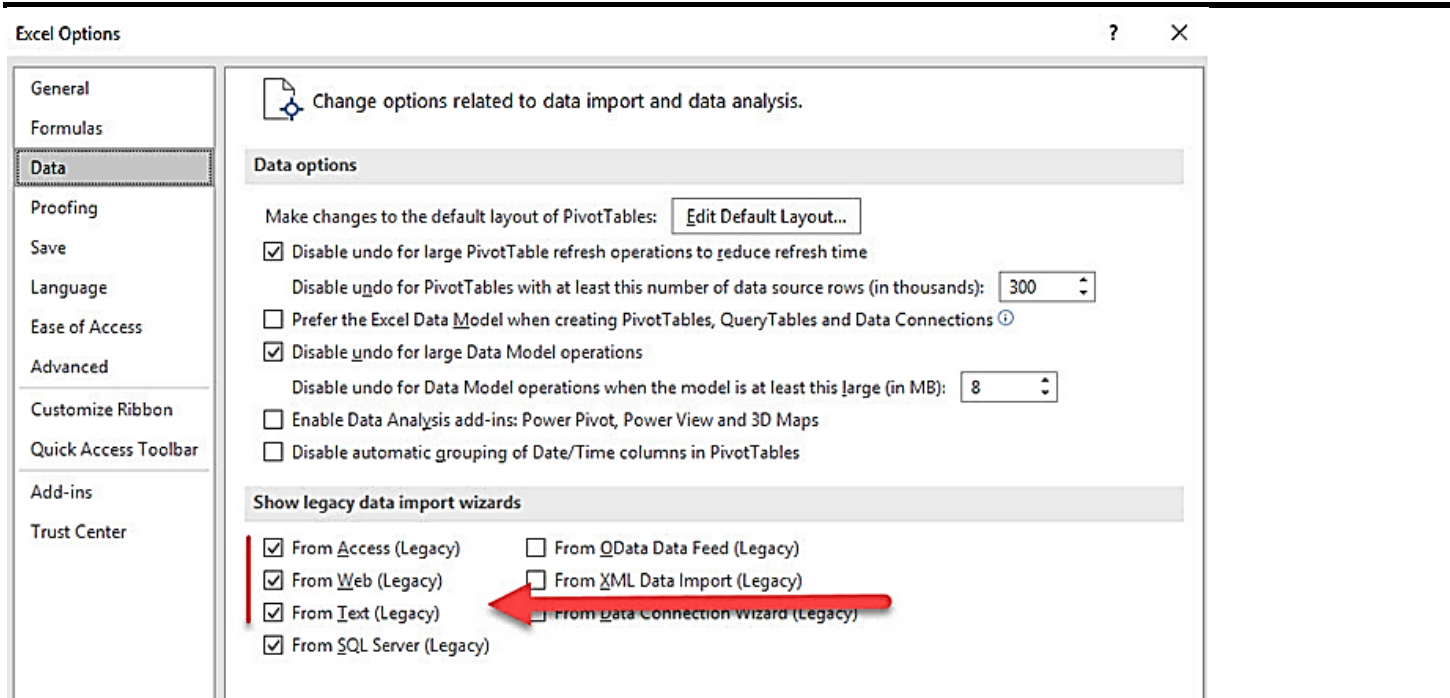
Excel Options

?

X

General
Formulas
Data
Proofing
Save
Language
Ease of Access
Advanced
Customize Ribbon
Quick Access Toolbar
Add-ins
Trust Center

Change options related to data import and data analysis.

Data options

Make changes to the default layout of PivotTables: Edit Default Layout...

☑ Disable undo for large PivotTable refresh operations to reduce refresh time

Disable undo for PivotTables with at least this number of data source rows (in thousands): 300

☐ Prefer the Excel Data Model when creating PivotTables, QueryTables and Data Connections ⓘ

☑ Disable undo for large Data Model operations

Disable undo for Data Model operations when the model is at least this large (in MB): 8

☐ Enable Data Analysis add-ins: Power Pivot, Power View and 3D Maps

☐ Disable automatic grouping of Date/Time columns in PivotTables

Show legacy data import wizards

☑ From Access (Legacy)
☑ From Web (Legacy)
☑ From Text (Legacy)
☑ From SQL Server (Legacy)

☐ From OData Data Feed (Legacy)
☐ From XML Data Import (Legacy)
☐ From Data Connection Wizard (Legacy)